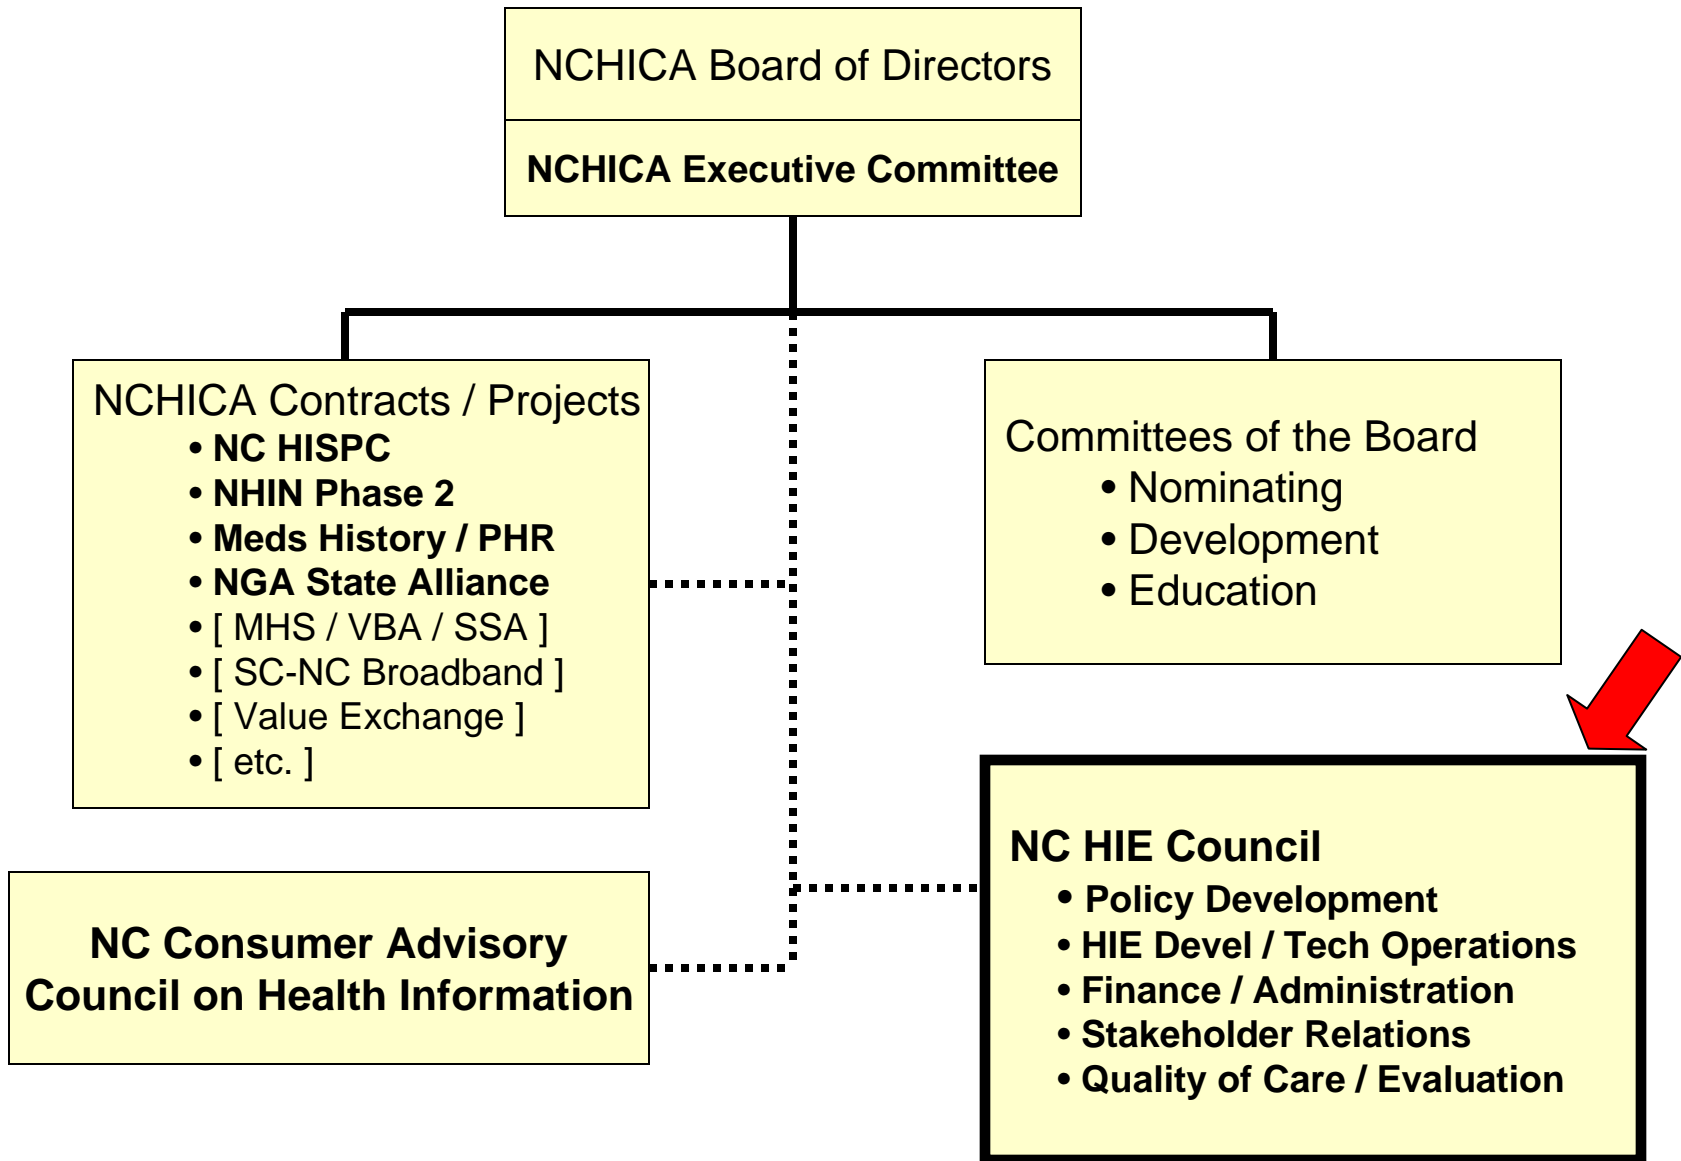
NCHICA Board of Directors

NCHICA Executive Committee

NCHICA Contracts / Projects
• NC HISPC
• NHIN Phase 2
• Meds History / PHR
• NGA State Alliance
• [ MHS / VBA / SSA ]
• [ SC-NC Broadband ]
• [ Value Exchange ]
• [ etc. ]

Committees of the Board
• Nominating
• Development
• Education

NC Consumer Advisory Council on Health Information

NC HIE Council
• Policy Development
• HIE Devel / Tech Operations
• Finance / Administration
• Stakeholder Relations
• Quality of Care / Evaluation